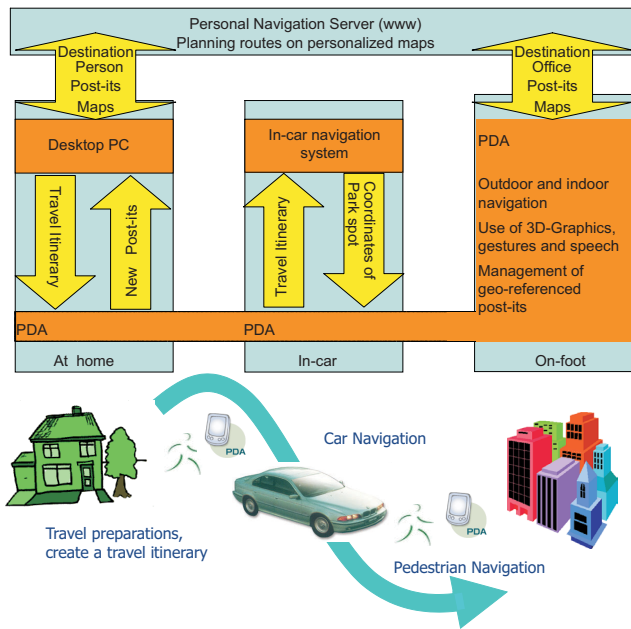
Personal Navigation Server (www)
Planning routes on personalized maps

Destination
Person
Post-its
Maps

Destination
Office
Post-its
Maps

Desktop PC

Travel Itinerary

New Post-its

In-car navigation system

Travel Itinerary

Coordinates of Park spot

PDA

Outdoor and indoor navigation

Use of 3D-Graphics, gestures and speech

Management of geo-referenced post-its

PDA

PDA

At home

In-car

On-foot

PDA

Car Navigation

PDA

Travel preparations, create a travel itinerary

Pedestrian Navigation